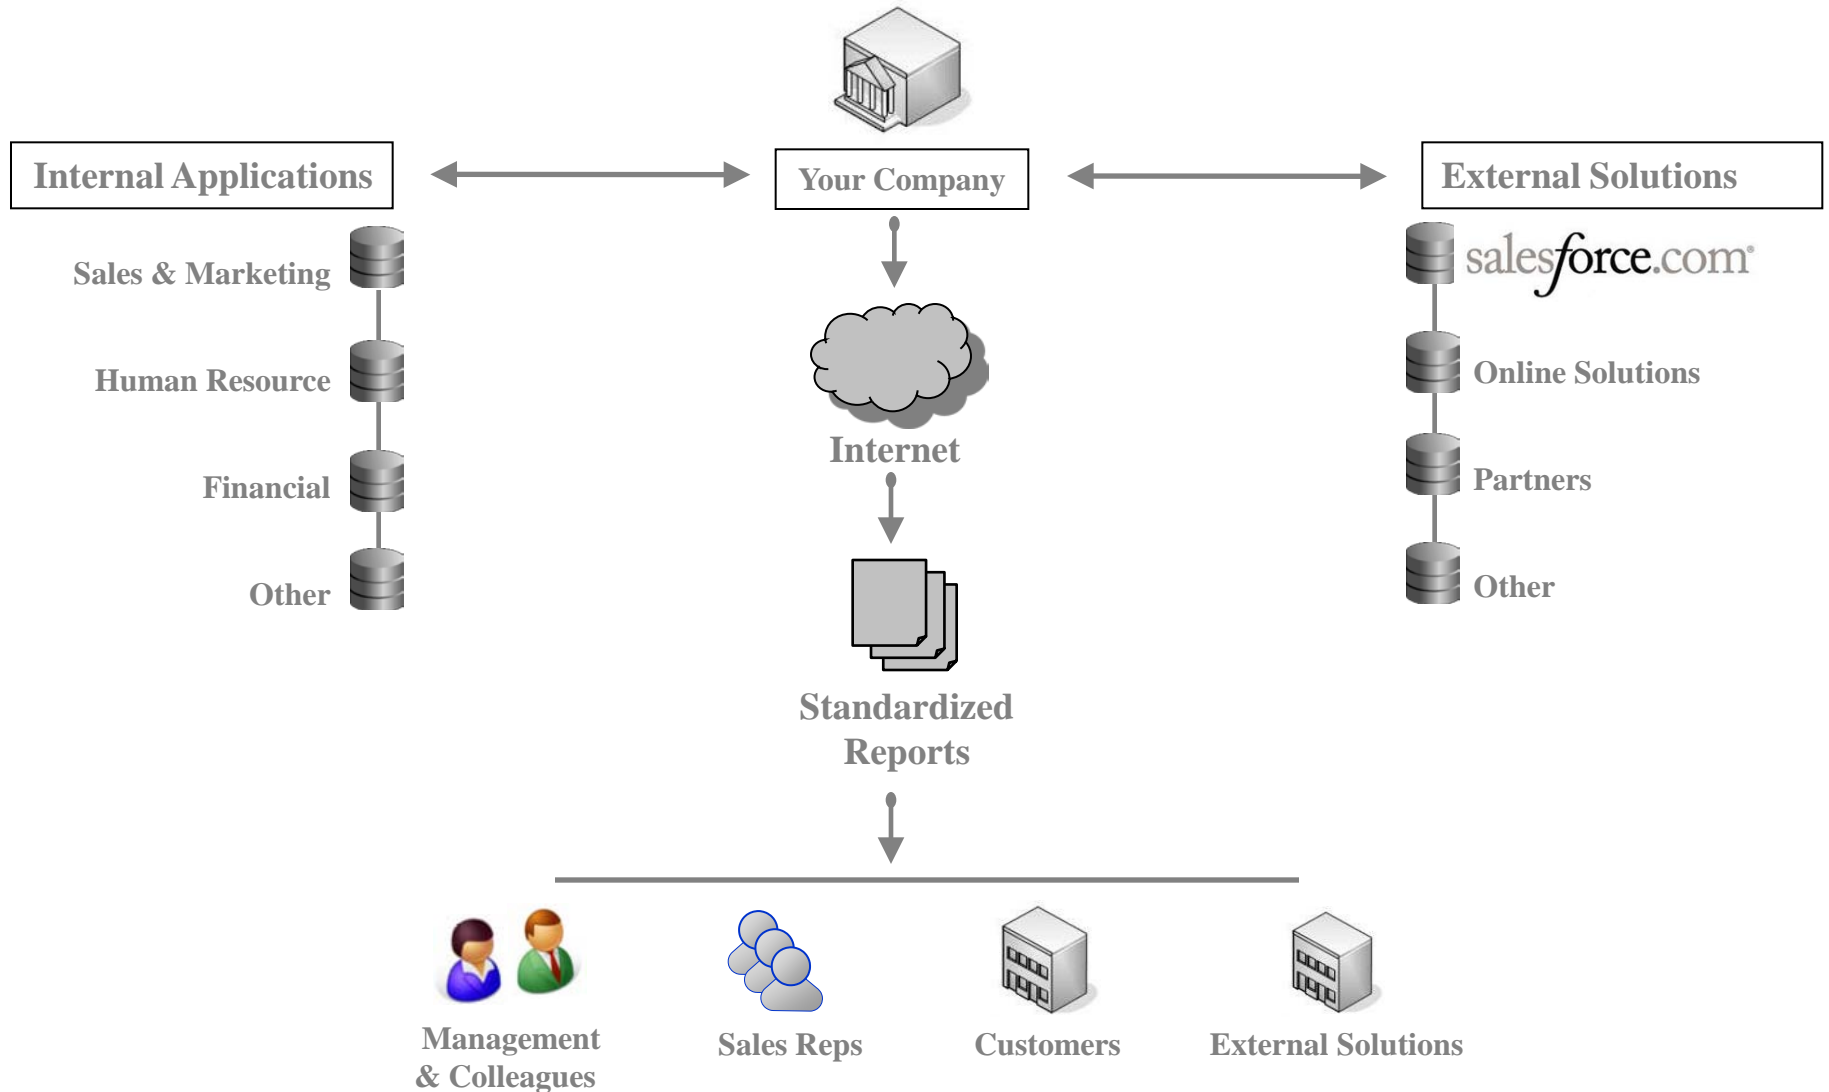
Internal Applications

Your Company

External Solutions

Sales & Marketing

Human Resource

Financial

Other

salesforce.com

Online Solutions

Partners

Other

Internet

Standardized Reports

Management & Colleagues

Sales Reps

Customers

External Solutions